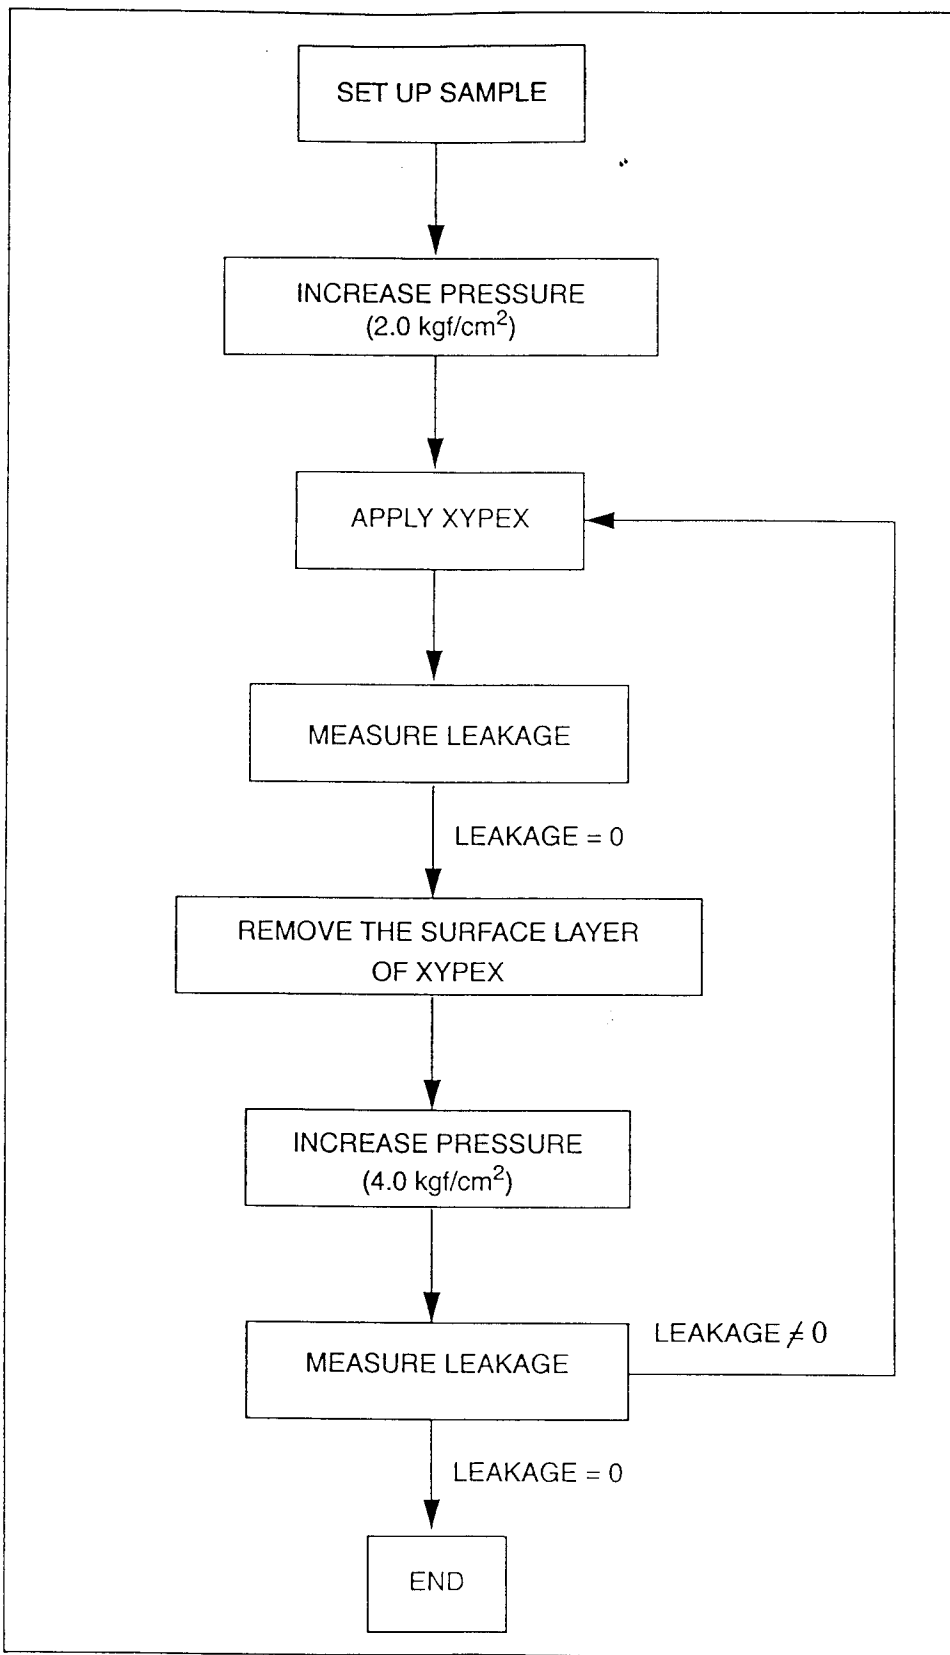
SET UP SAMPLE

INCREASE PRESSURE (2.0 kgf/cm$^2$)

APPLY XYPEX

MEASURE LEAKAGE

LEAKAGE = 0

REMOVE THE SURFACE LAYER OF XYPEX

INCREASE PRESSURE (4.0 kgf/cm$^2$)

MEASURE LEAKAGE

LEAKAGE $\neq$ 0

LEAKAGE = 0

END